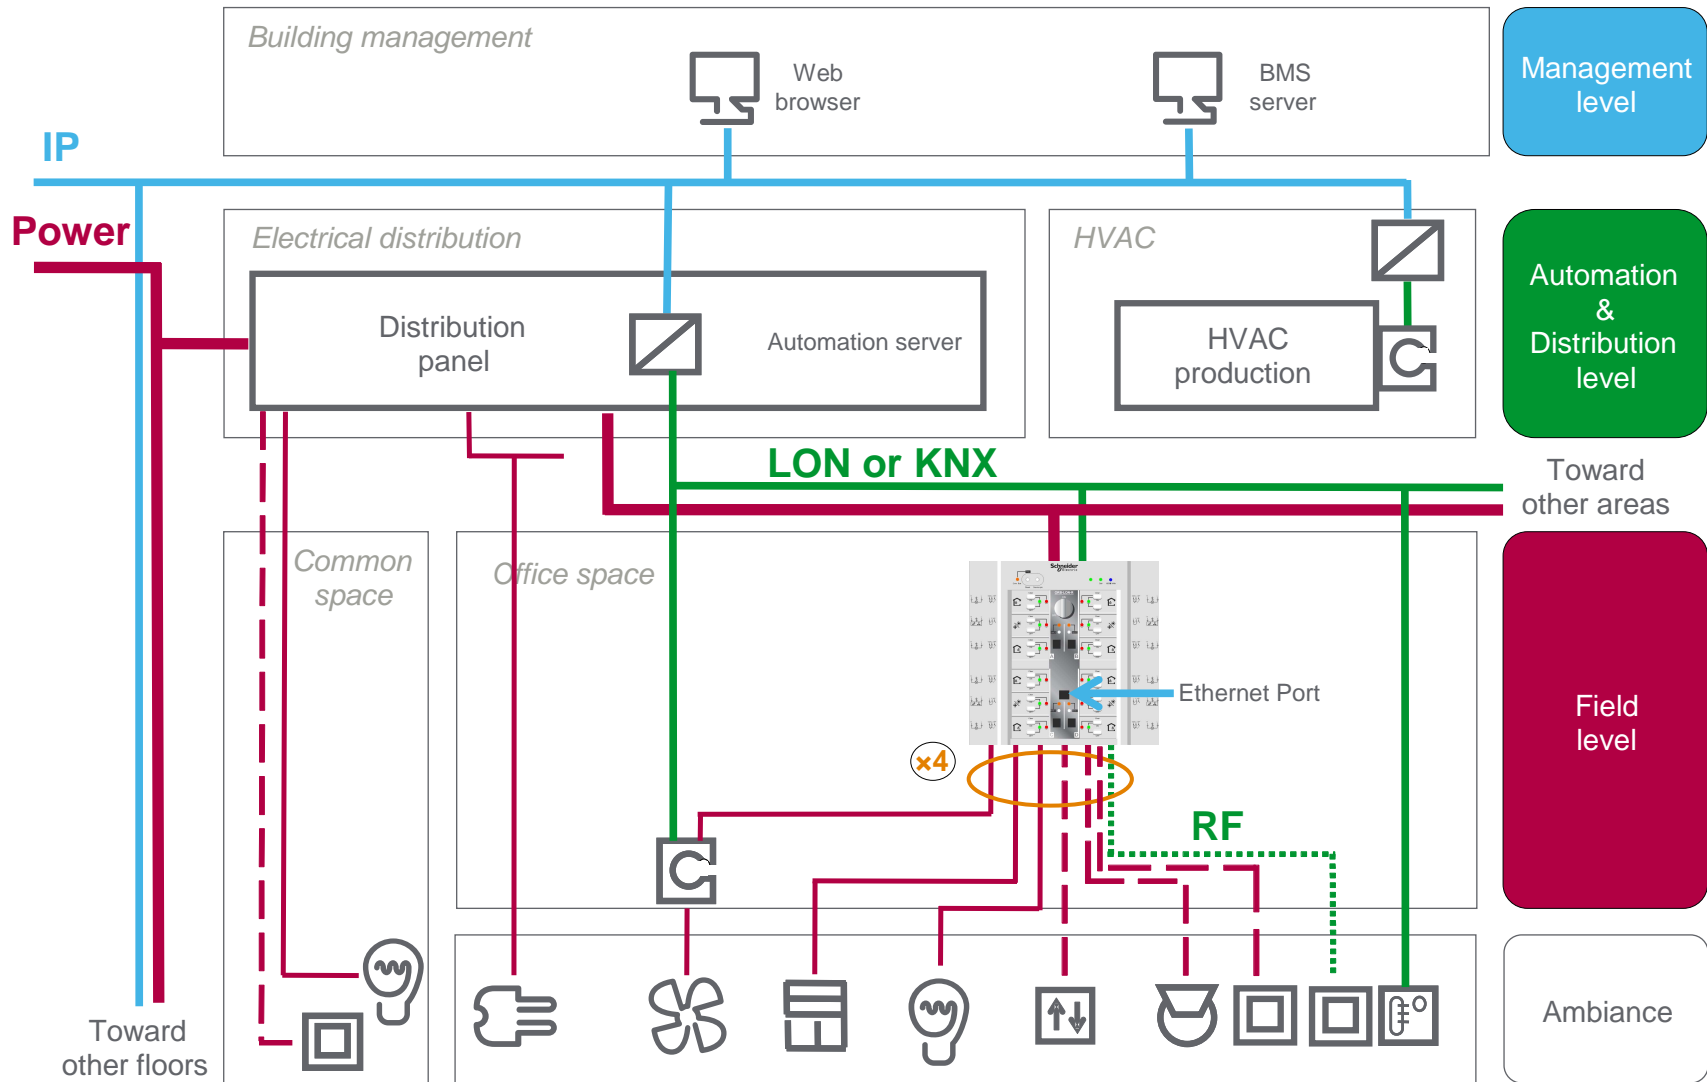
Building management

Web browser

BMS server

Management level

IP

Power

Electrical distribution

Distribution panel

Automation server

HVAC

HVAC production

Automation & Distribution level

LON or KNX

Toward other areas

Common space

Office space

Ethernet Port

×4

RF

Field level

Toward other floors

Ambiance